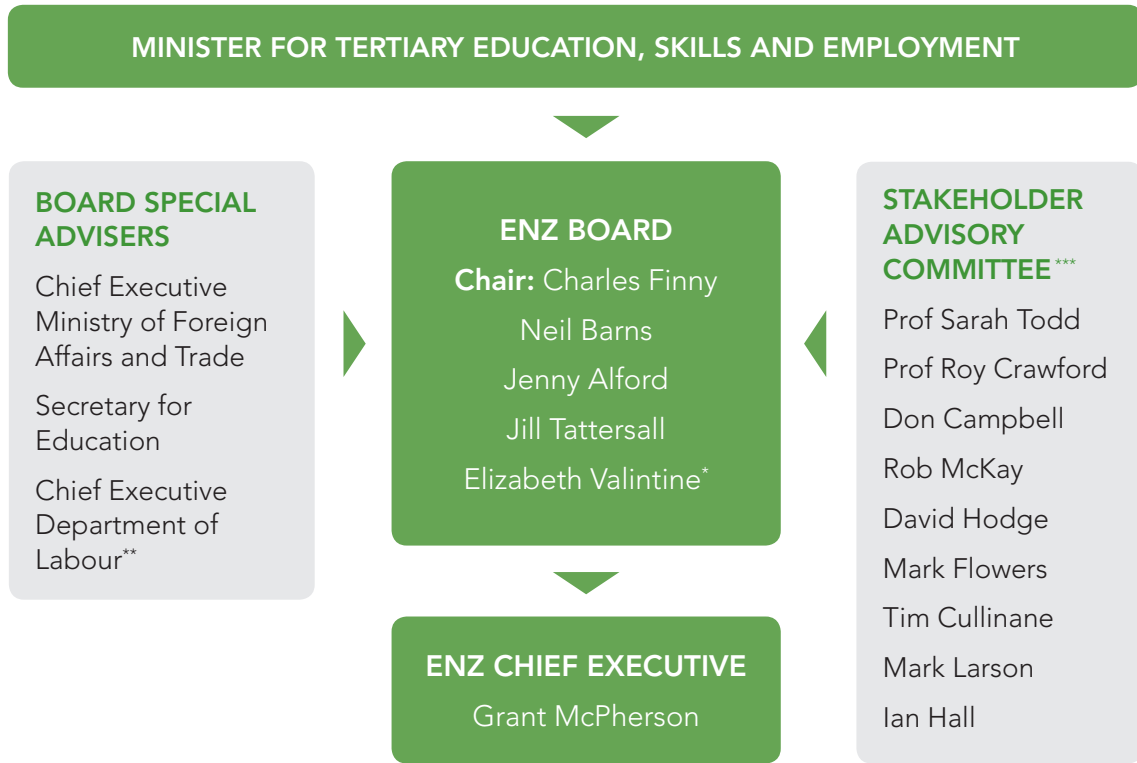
MINISTER FOR TERTIARY EDUCATION, SKILLS AND EMPLOYMENT

BOARD SPECIAL ADVISERS

Chief Executive Ministry of Foreign Affairs and Trade

Secretary for Education

Chief Executive Department of Labour**

ENZ BOARD

Chair: Charles Finny

Neil Barns

Jenny Alford

Jill Tattersall

Elizabeth Valintine*

STAKEHOLDER ADVISORY COMMITTEE***

Prof Sarah Todd

Prof Roy Crawford

Don Campbell

Rob McKay

David Hodge

Mark Flowers

Tim Cullinane

Mark Larson

Ian Hall

ENZ CHIEF EXECUTIVE

Grant McPherson